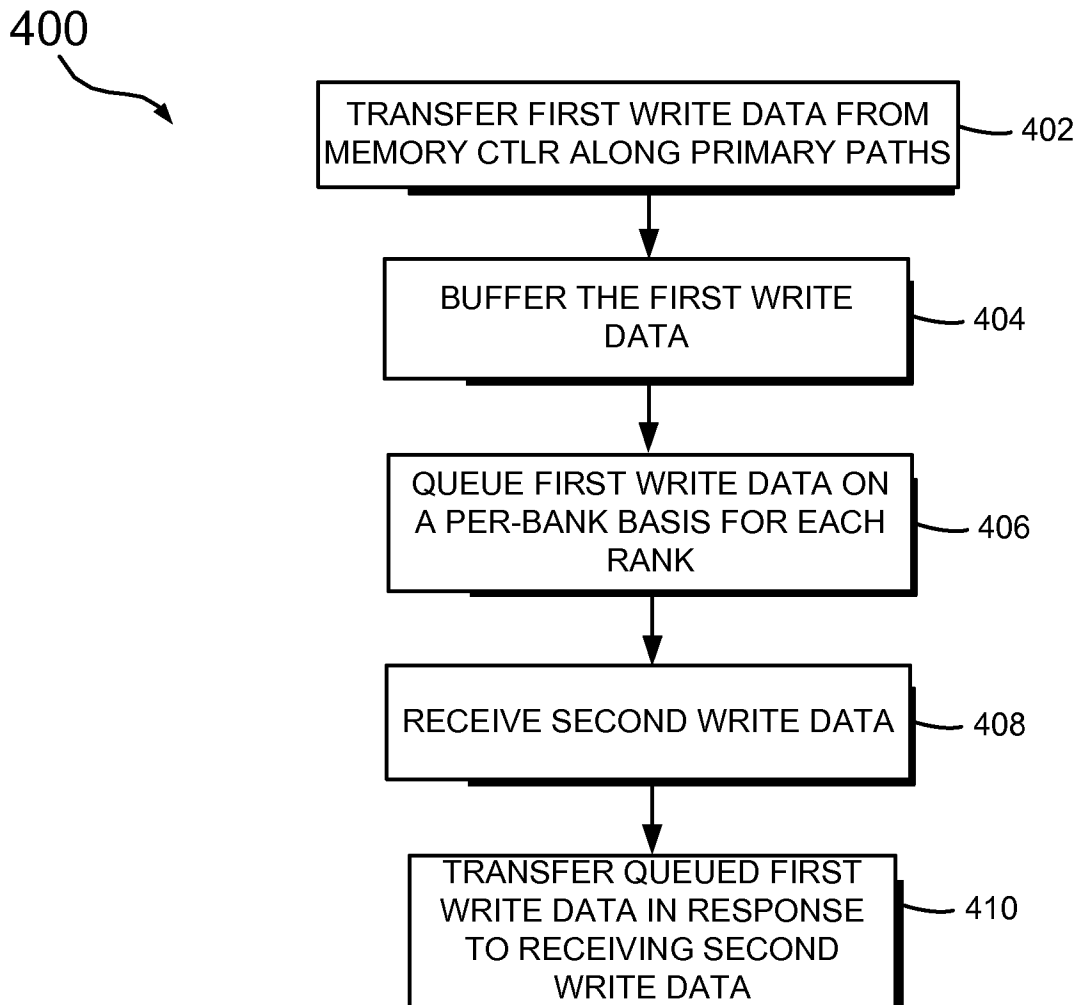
400

TRANSFER FIRST WRITE DATA FROM MEMORY CTLR ALONG PRIMARY PATHS

402

BUFFER THE FIRST WRITE DATA

404

QUEUE FIRST WRITE DATA ON A PER-BANK BASIS FOR EACH RANK

406

RECEIVE SECOND WRITE DATA

408

TRANSFER QUEUED FIRST WRITE DATA IN RESPONSE TO RECEIVING SECOND WRITE DATA

410